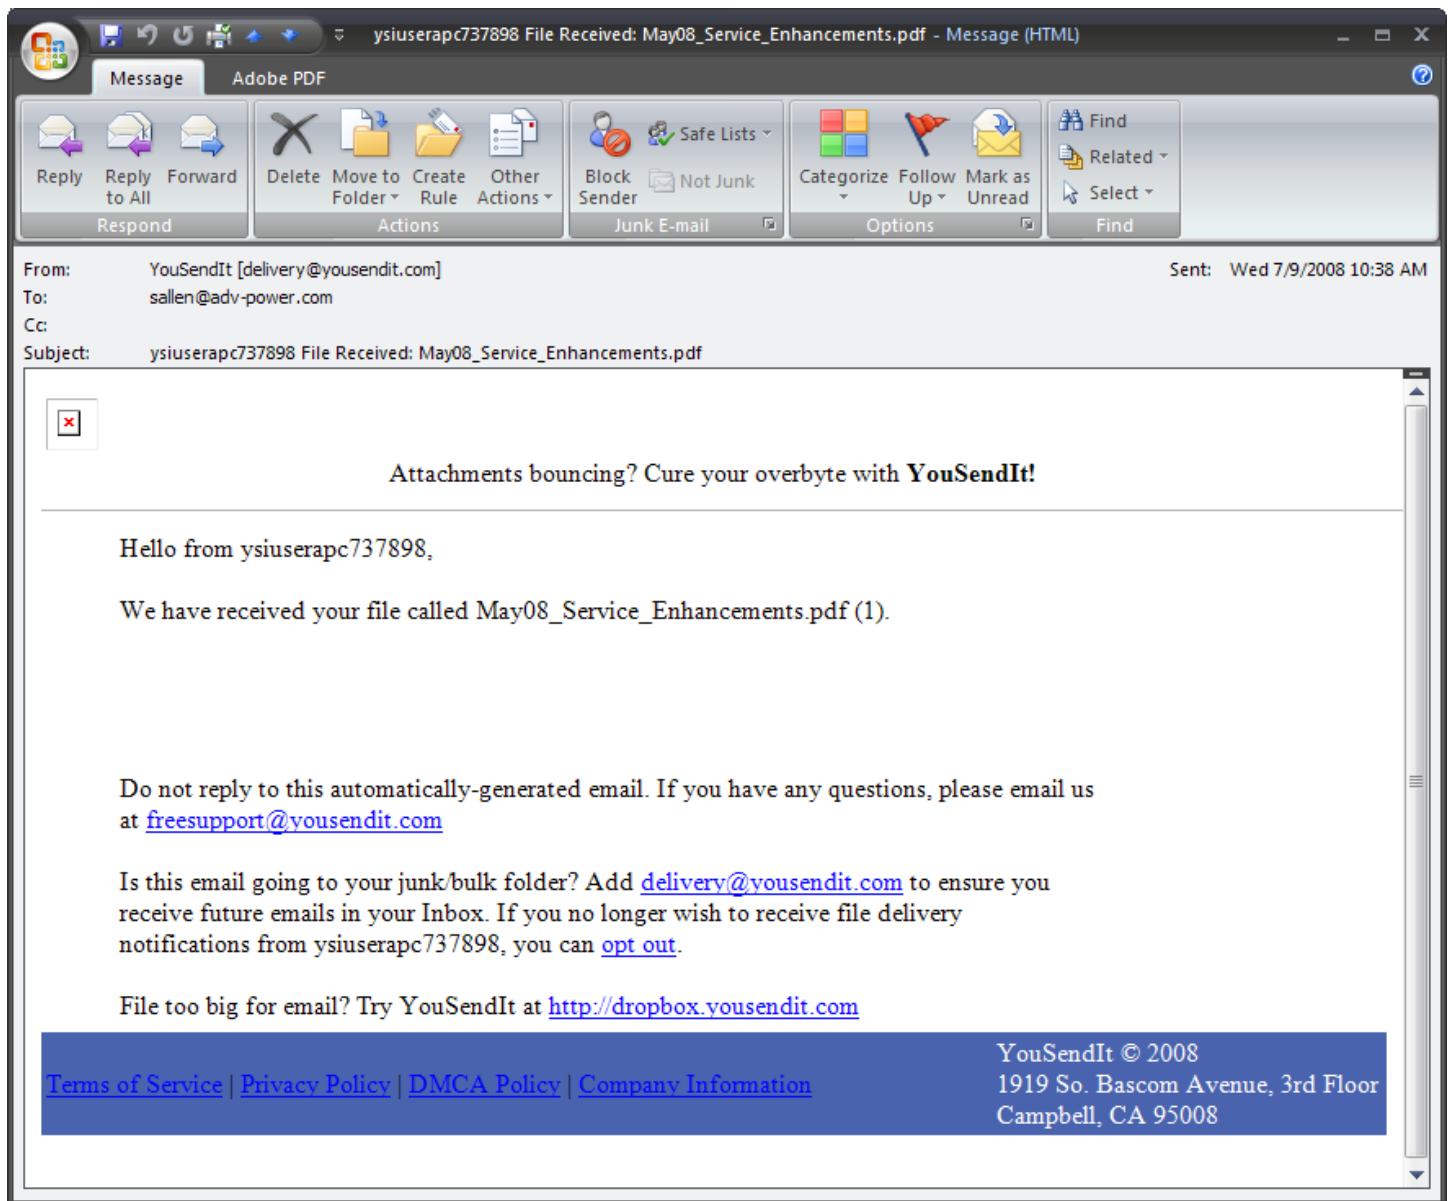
ysiuserapc737898 File Received: May08_Service_Enhancements.pdf - Message (HTML)

Message Adobe PDF

Reply Reply to All Forward
Respond

Delete Move to Folder Create Rule Other Actions
Actions

Block Sender Safe Lists Not Junk
Junk E-mail

Categorize Follow Up Mark as Unread
Options

Find Related Select
Find

From: YouSendIt [delivery@yousendit.com]
To: sallen@adv-power.com
Cc:
Subject: ysiuserapc737898 File Received: May08_Service_Enhancements.pdf

Sent: Wed 7/9/2008 10:38 AM

Attachments bouncing? Cure your overbyte with **YouSendIt!**

Hello from ysiuserapc737898,

We have received your file called May08_Service_Enhancements.pdf (1).

Do not reply to this automatically-generated email. If you have any questions, please email us at freesupport@yousendit.com

Is this email going to your junk/bulk folder? Add delivery@yousendit.com to ensure you receive future emails in your Inbox. If you no longer wish to receive file delivery notifications from ysiuserapc737898, you can opt out.

File too big for email? Try YouSendIt at http://dropbox.yousendit.com

Terms of Service | Privacy Policy | DMCA Policy | Company Information

YouSendIt © 2008
1919 So. Bascom Avenue, 3rd Floor
Campbell, CA 95008